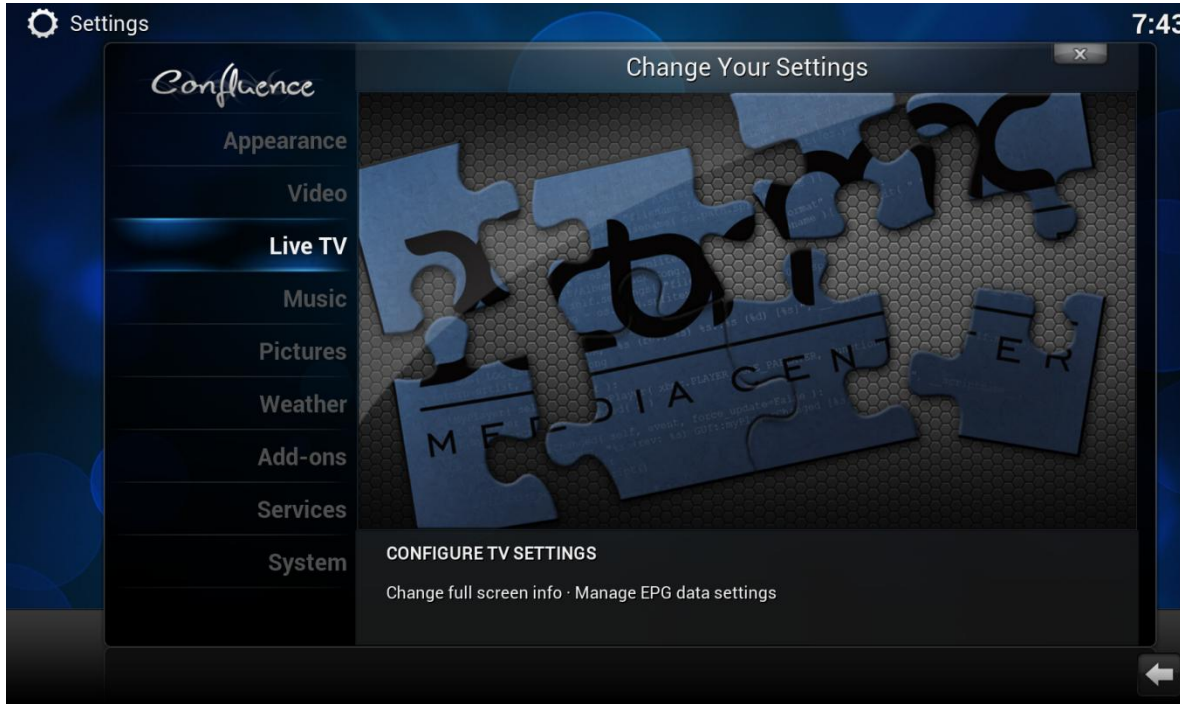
Settings

7:43

Confluence

Change Your Settings

Appearance

Video

Live TV

Music

Pictures

Weather

Add-ons

Services

System

MEDIA CENTER

CONFIGURE TV SETTINGS

Change full screen info · Manage EPG data settings